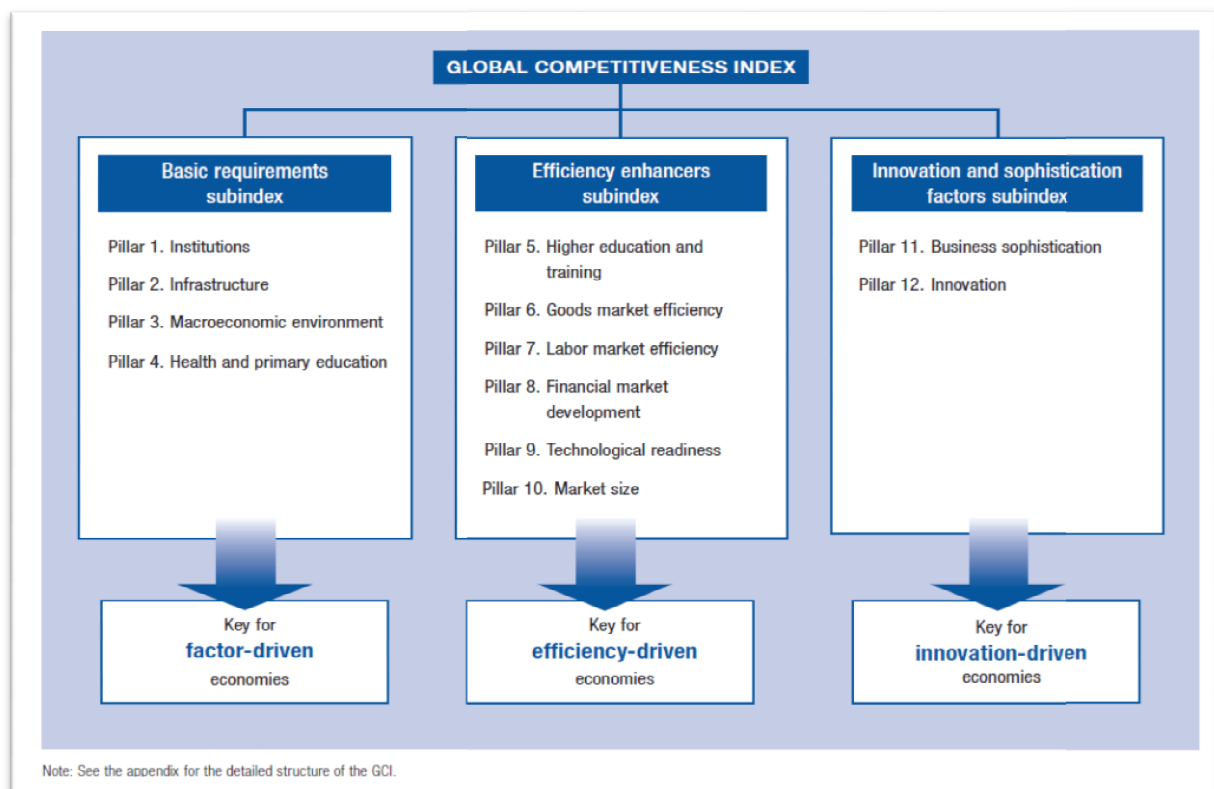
GLOBAL COMPETITIVENESS INDEX

Basic requirements subindex

Pillar 1. Institutions

Pillar 2. Infrastructure

Pillar 3. Macroeconomic environment

Pillar 4. Health and primary education

Efficiency enhancers subindex

Pillar 5. Higher education and training

Pillar 6. Goods market efficiency

Pillar 7. Labor market efficiency

Pillar 8. Financial market development

Pillar 9. Technological readiness

Pillar 10. Market size

Innovation and sophistication factors subindex

Pillar 11. Business sophistication

Pillar 12. Innovation

Key for factor-driven economies

Key for efficiency-driven economies

Key for innovation-driven economies

Note: See the appendix for the detailed structure of the GCI.